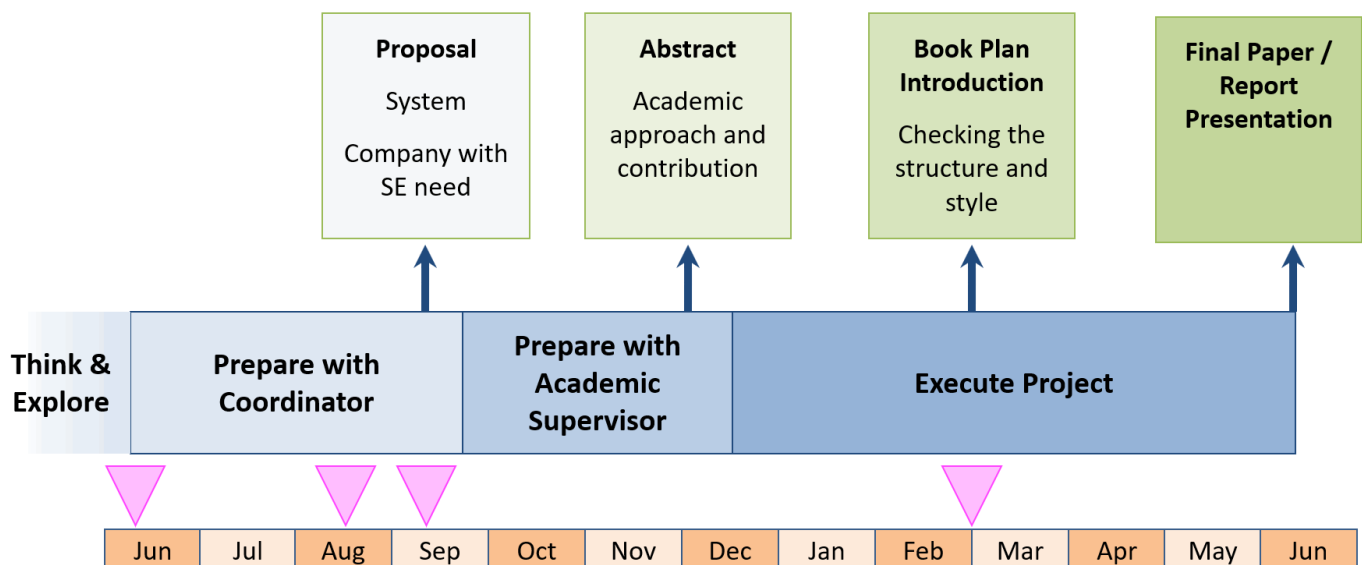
Proposal

System

Company with SE need

Abstract

Academic approach and contribution

Book Plan Introduction

Checking the structure and style

Final Paper / Report Presentation

Think & Explore

Prepare with Coordinator

Prepare with Academic Supervisor

Execute Project

| Jun | Jul | Aug | Sep | Oct | Nov | Dec | Jan | Feb | Mar | Apr | May | Jun |
|---|---|---|---|---|---|---|---|---|---|---|---|---|